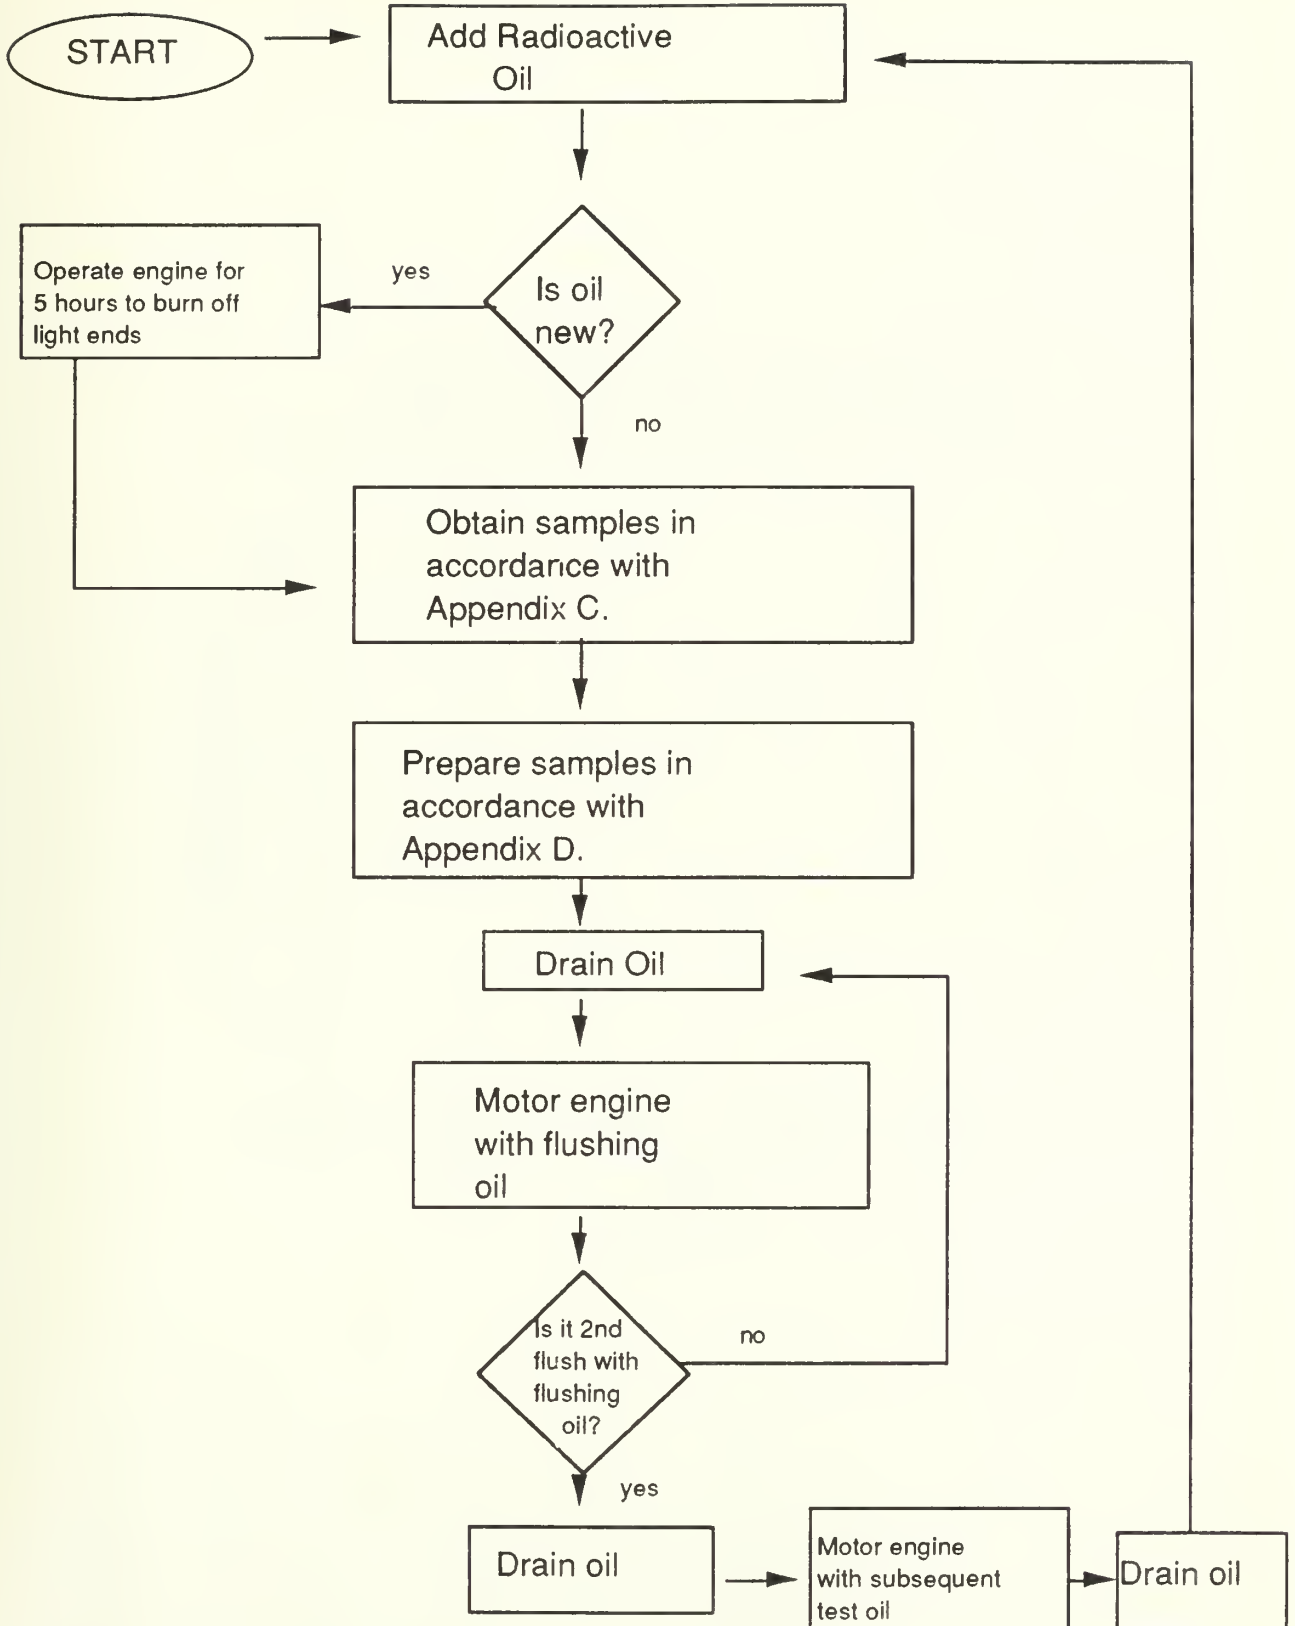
START

Add Radioactive Oil

Operate engine for 5 hours to burn off light ends

yes

Is oil new?

no

Obtain samples in accordance with Appendix C.

Prepare samples in accordance with Appendix D.

Drain Oil

Motor engine with flushing oil

Is it 2nd flush with flushing oil?

no

yes

Drain oil

Motor engine with subsequent test oil

Drain oil